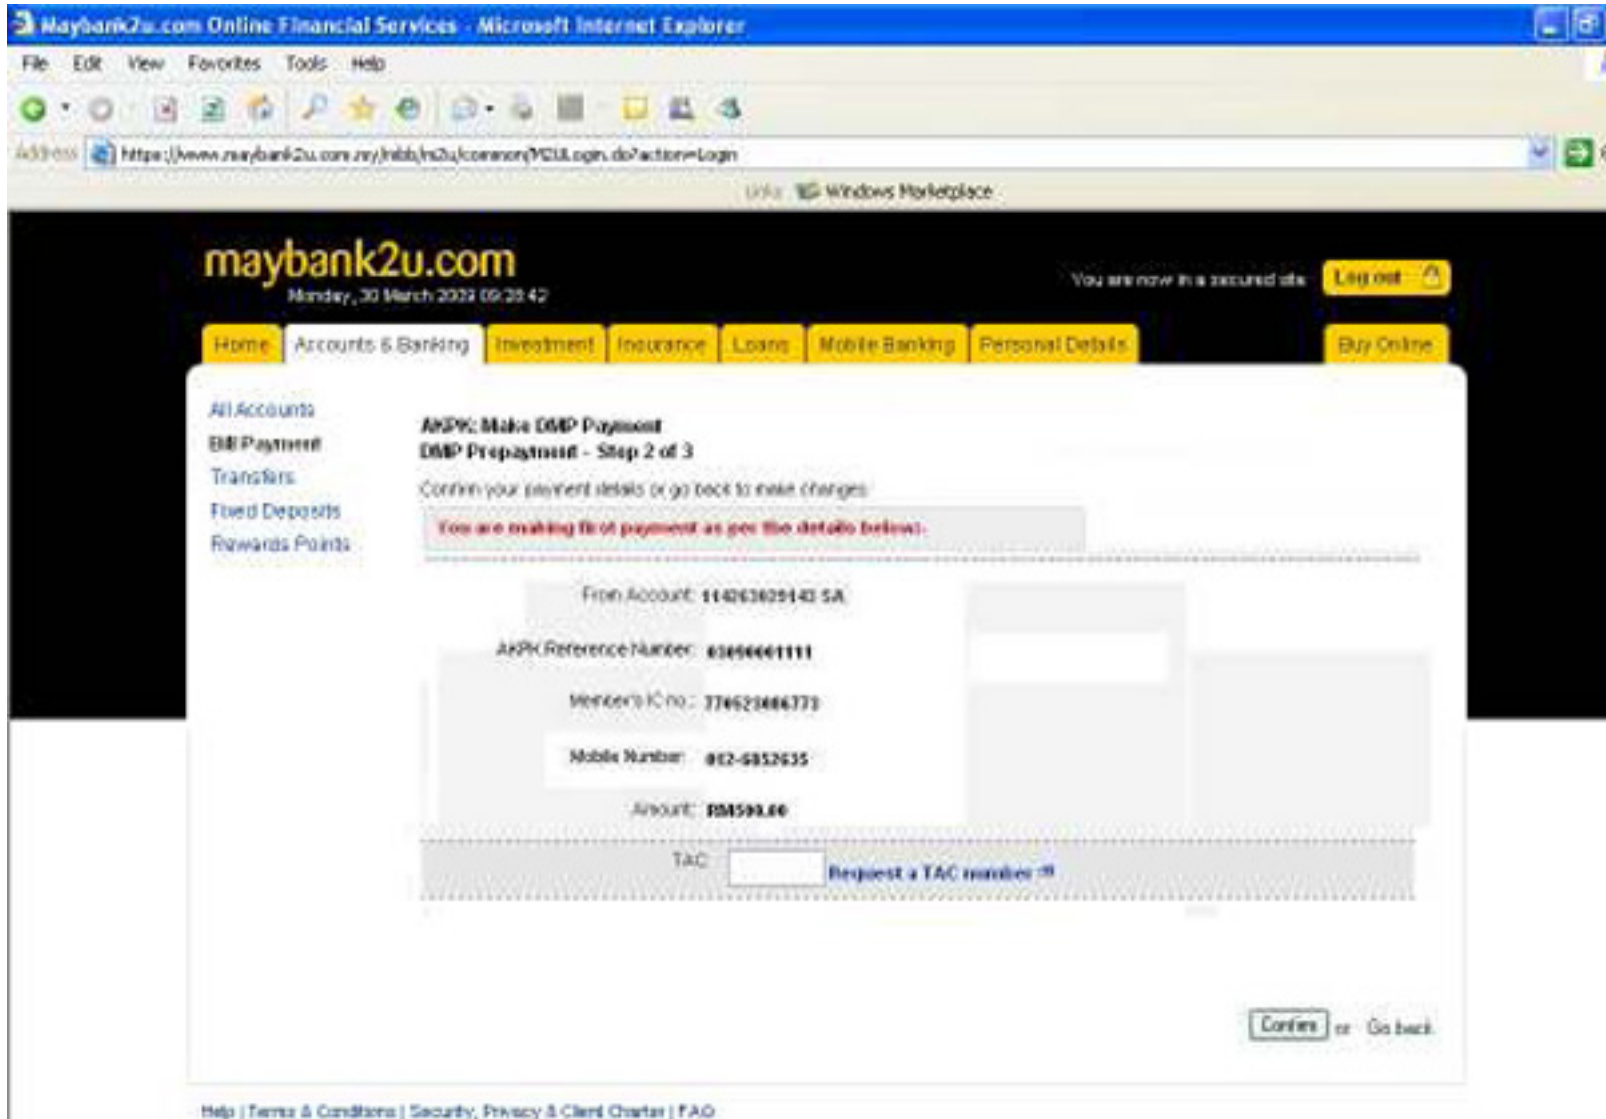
Maybank2u.com Online Financial Services - Microsoft Internet Explorer

File Edit View Favorites Tools Help

Address https://www.maybank2u.com.my/mbb/m2u/common/M2ULogin.do?action=Login

Links Windows Marketplace

maybank2u.com
Monday, 30 March 2009 09:28:42

You are now in a secured site Log out

Home Accounts & Banking Investment Insurance Loans Mobile Banking Personal Details Buy Online

All Accounts
Bill Payment
Transfers
Fixed Deposits
Rewards Points

AKPK: Make DMP Payment
DMP Prepayment - Step 2 of 3

Confirm your payment details or go back to make changes.

You are making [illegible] payment as per the details below:

From Account: 114263029143 SA

AKPK Reference Number: 03090001111

Member's IC no.: 770523086773

Mobile Number: 012-6852635

Amount: RM500.00

TAC

Request a TAC number

Confirm or Go back

Help | Terms & Conditions | Security, Privacy & Client Charter | FAQ